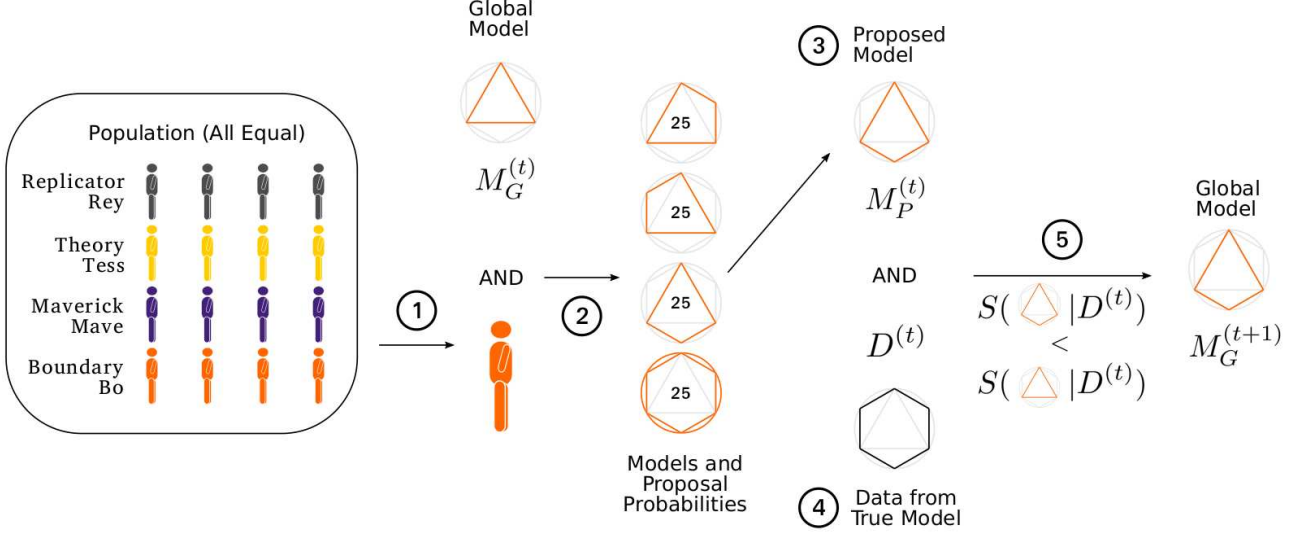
Population (All Equal)

Replicator Rey

Theory Tess

Maverick Mave

Boundary Bo

1

Global Model

$M_G^{(t)}$

AND

2

25

25

25

25

Models and Proposal Probabilities

3 Proposed Model

$M_P^{(t)}$

AND

$D^{(t)}$

4 Data from True Model

5

$S( \quad |D^{(t)})$
$<$
$S( \quad |D^{(t)})$

Global Model

$M_G^{(t+1)}$